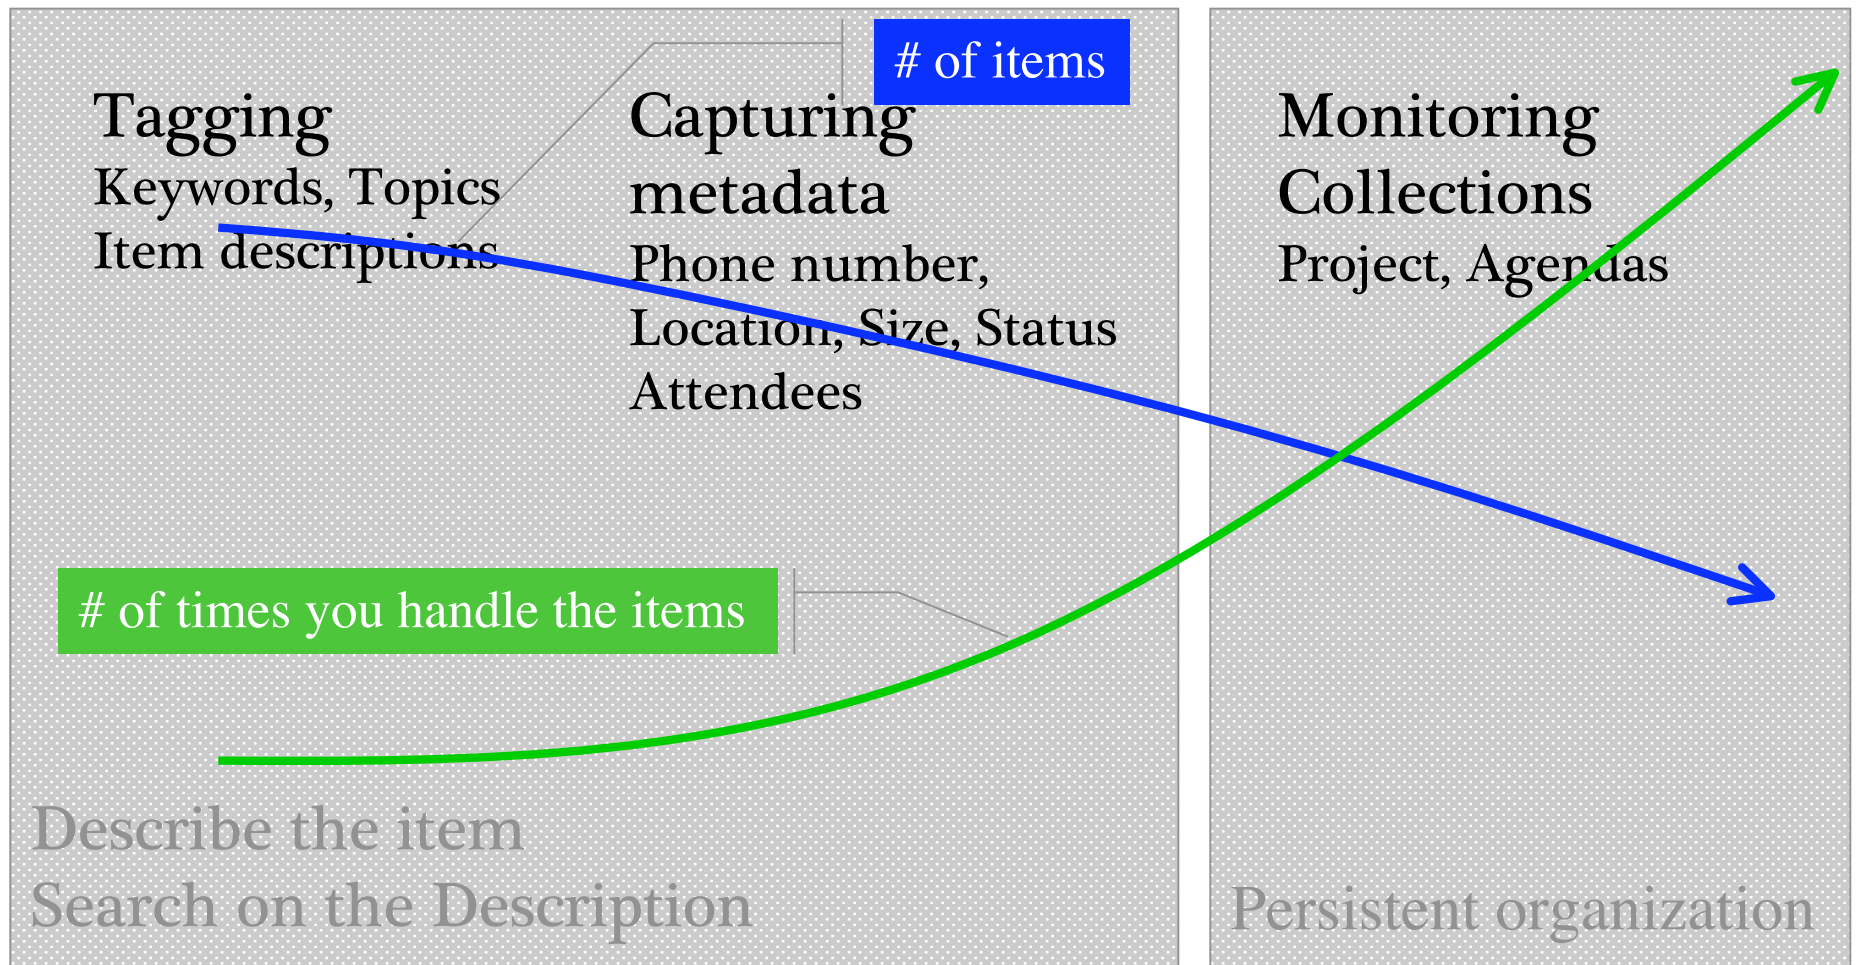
# of items

Tagging
Keywords, Topics
Item descriptions

Capturing metadata
Phone number, Location, Size, Status
Attendees

Monitoring Collections
Project, Agendas

# of times you handle the items

Describe the item
Search on the Description

Persistent organization